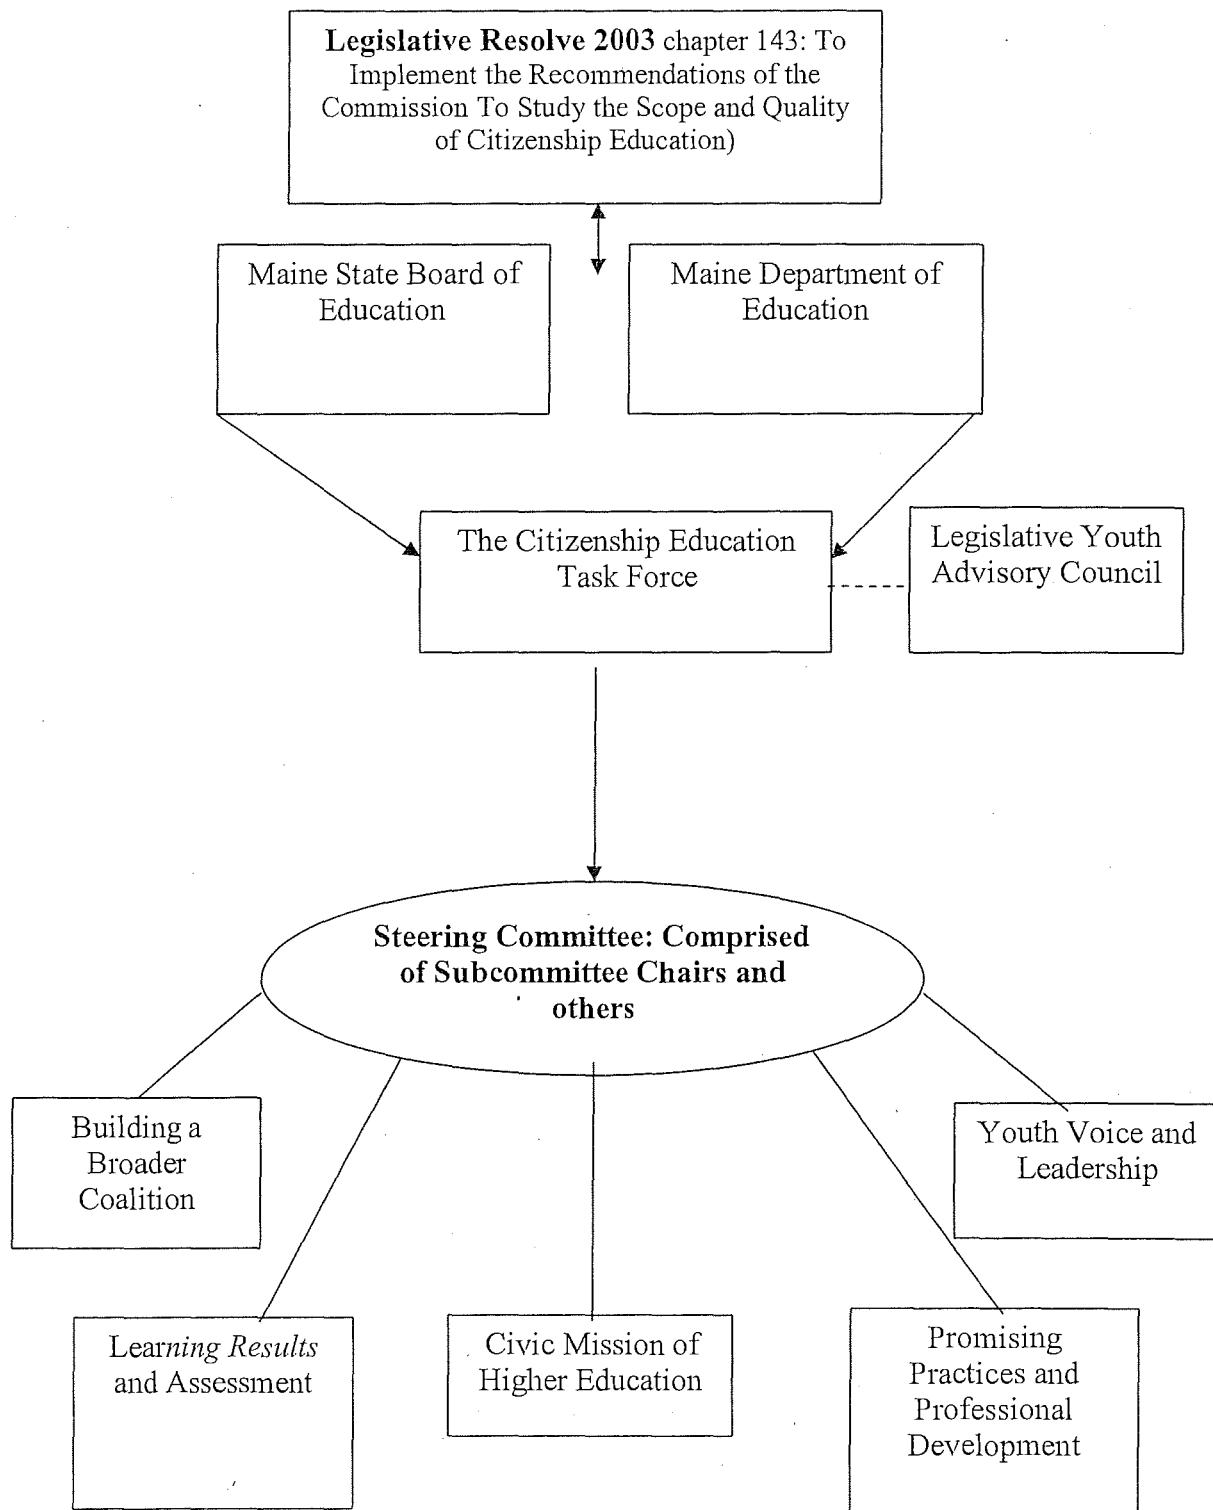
Legislative Resolve 2003 chapter 143: To Implement the Recommendations of the Commission To Study the Scope and Quality of Citizenship Education)

Maine State Board of Education

Maine Department of Education

The Citizenship Education Task Force

Legislative Youth Advisory Council

Steering Committee: Comprised of Subcommittee Chairs and others

Building a Broader Coalition

Youth Voice and Leadership

Learning Results and Assessment

Civic Mission of Higher Education

Promising Practices and Professional Development